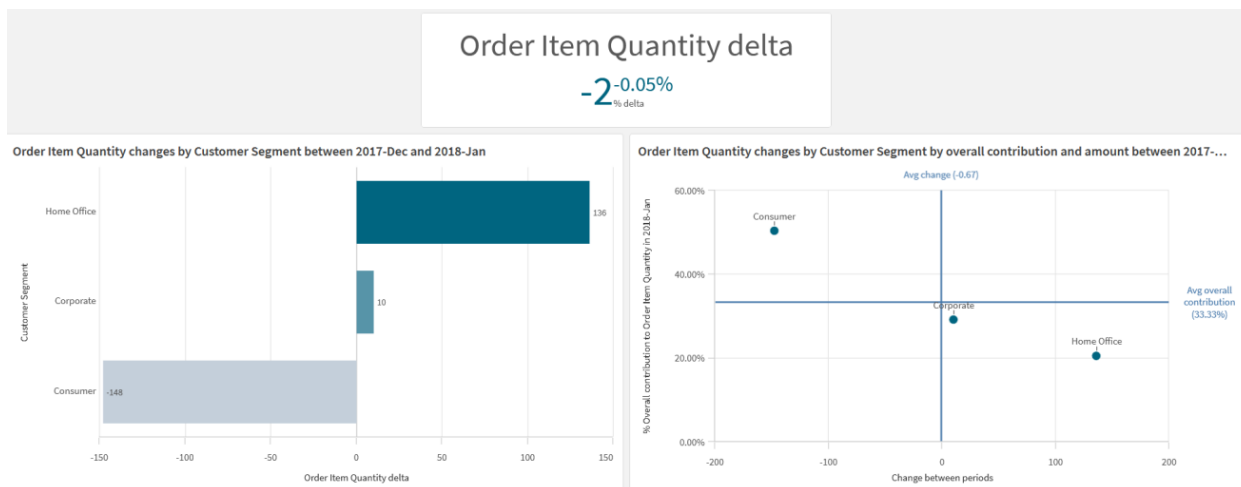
Order Item Quantity delta

-2 -0.05% % delta

Order Item Quantity changes by Customer Segment between 2017-Dec and 2018-Jan

Customer Segment

Home Office

Corporate

Consumer

136

10

-148

-150 -100 -50 0 50 100 150

Order Item Quantity delta

Order Item Quantity changes by Customer Segment by overall contribution and amount between 2017-...

Avg change (-0.67)

60.00%

40.00%

20.00%

0.00%

Consumer

Corporate

Home Office

Avg overall contribution (33.33%)

% Overall contribution to Order Item Quantity in 2018-Jan

-200 -100 0 100 200

Change between periods